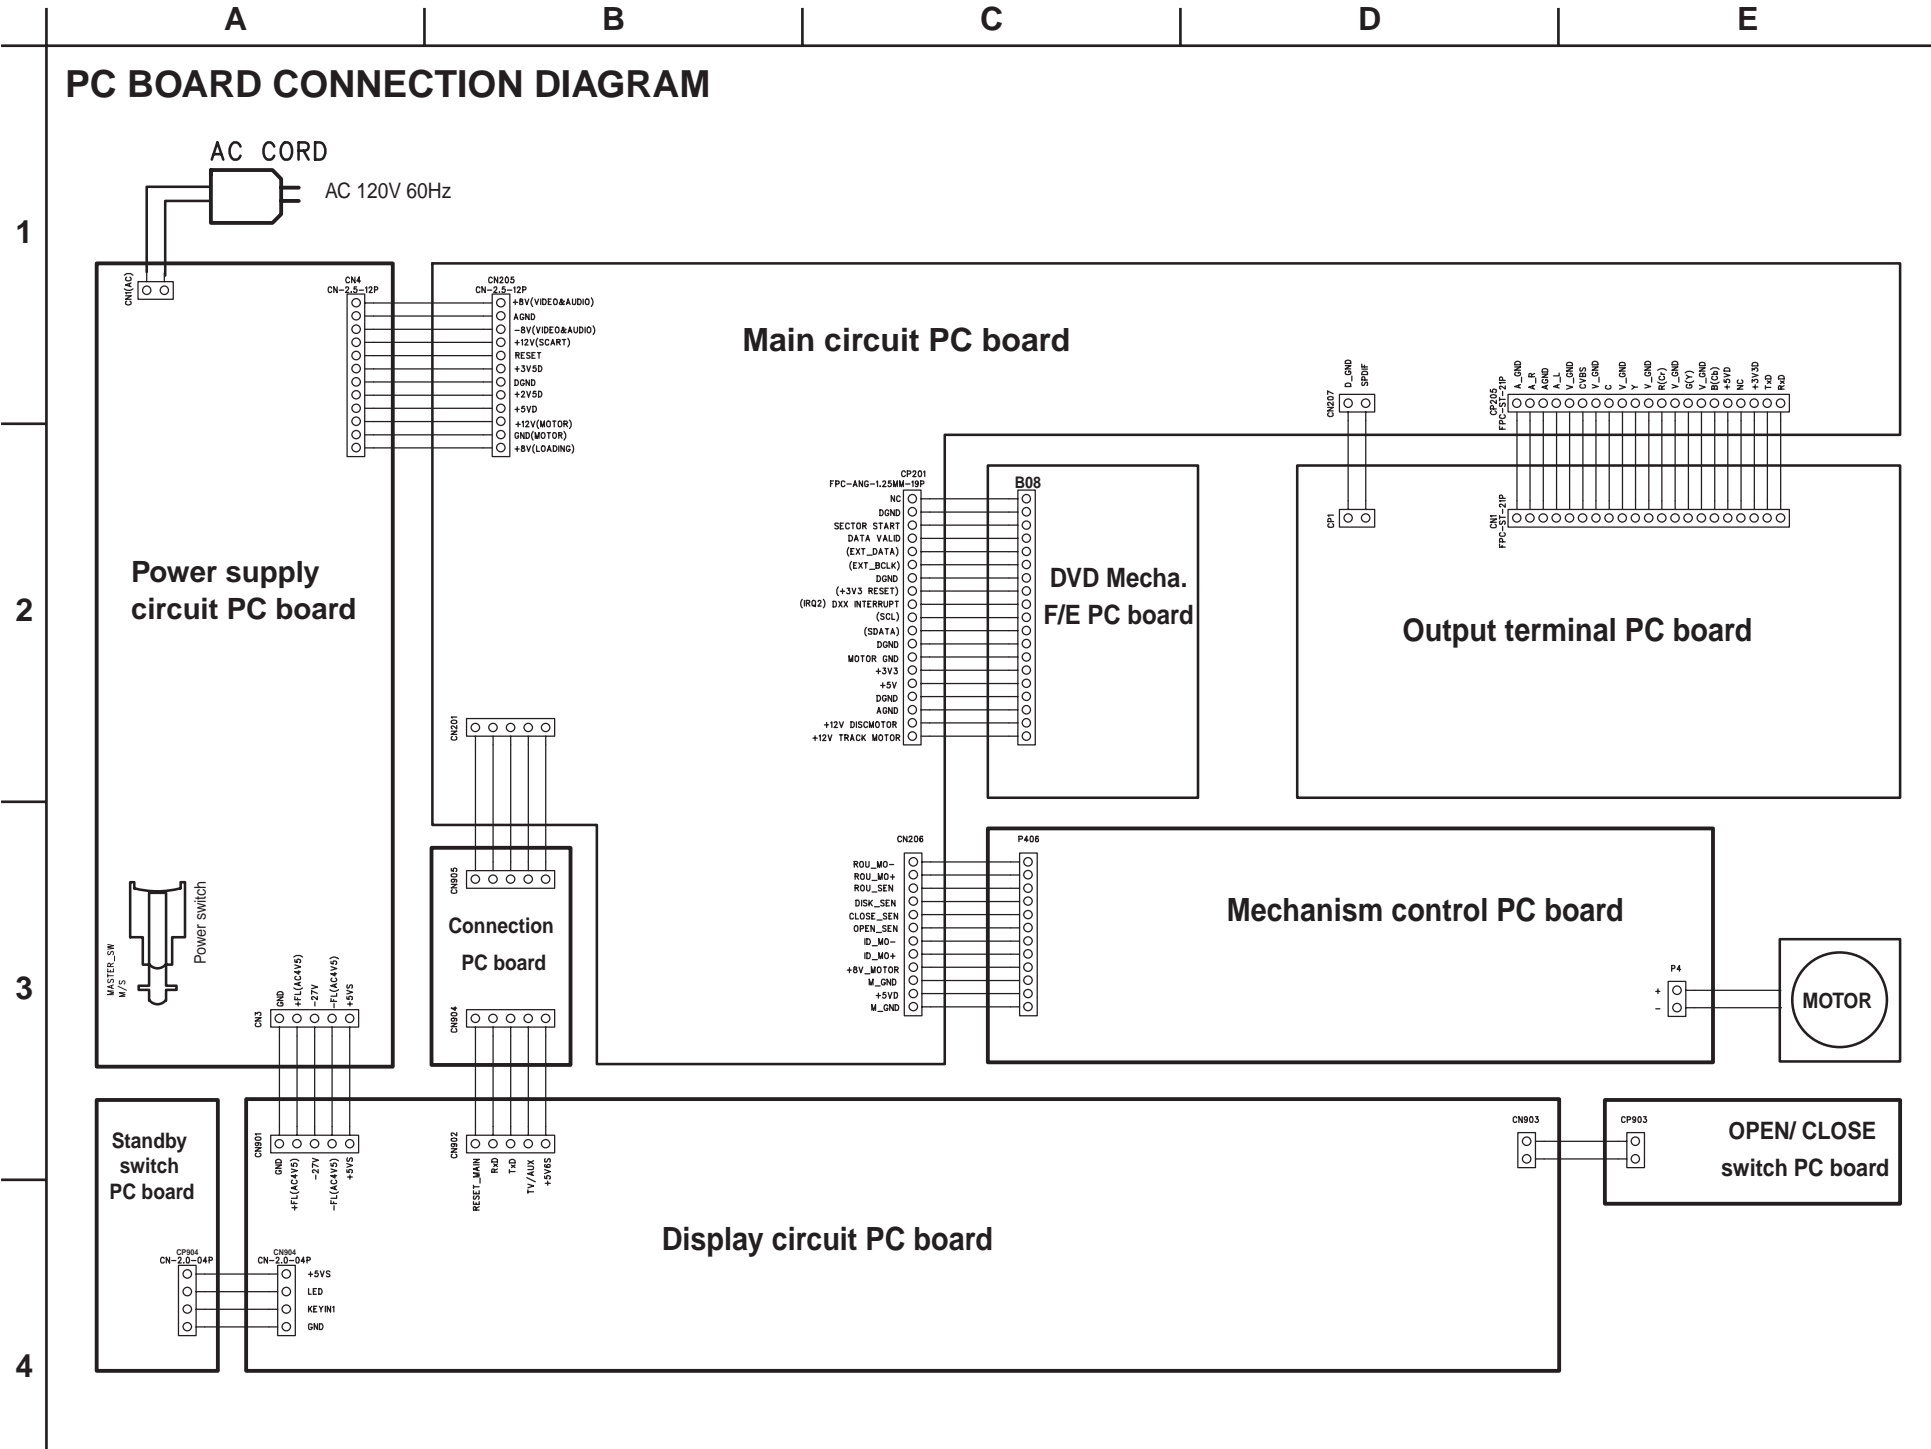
A B C D E

PC BOARD CONNECTION DIAGRAM

AC CORD
AC 120V 60Hz

1

CN1(AC)

CN4
CN-2.5-12P

CN205
CN-2.5-12P
+8V(VIDEO&AUDIO)
AGND
-8V(VIDEO&AUDIO)
+12V(SCART)
RESET
+3V5D
DGND
+2V5D
+5VD
+12V(MOTOR)
GND(MOTOR)
+8V(LOADING)

Main circuit PC board

CN207
D_GND
SPDIF

CP205
FPC-ST-21P
A_GND
A_R
AGND
A_L
V_GND
CVBS
V_GND
C
V_GND
Y
V_GND
R(Cr)
G(Y)
V_GND
B(Cb)
+5VD
NC
+3V3D
TxD
RxD

CP201
FPC-ANG-1.25MM-19P
NC
DGND
SECTOR START
DATA VALID
(EXT_DATA)
(EXT_BCLK)
DGND
(+3V3 RESET)
(IRQ2) DXX INTERRUPT
(SCL)
(SDATA)
DGND
MOTOR GND
+3V3
+5V
DGND
AGND
+12V DISCMOTOR
+12V TRACK MOTOR

B08

DVD Mecha.
F/E PC board

CP1

CN1
FPC-ST-21P

2

Power supply
circuit PC board

Output terminal PC board

CN201

CN206
ROU_MO-
ROU_MO+
ROU_SEN
DISK_SEN
CLOSE_SEN
OPEN_SEN
ID_MO-
ID_MO+
+8V_MOTOR
M_GND
+5VD
M_GND

P406

Mechanism control PC board

CN905

Connection
PC board

MASTER_SW
M/S
Power switch

3

CN3
GND
+FL(AC4V5)
-27V
-FL(AC4V5)
+5VS

CN904

P4
+
-
MOTOR

Standby
switch
PC board

CN901
GND
+FL(AC4V5)
-27V
-FL(AC4V5)
+5VS

CN902
RESET_MAIN
RxD
TxD
TV/AUX
+5V6S

CN903

CP903
OPEN/ CLOSE
switch PC board

Display circuit PC board

CP904
CN-2.0-04P

CN904
CN-2.0-04P
+5VS
LED
KEYIN1
GND

4